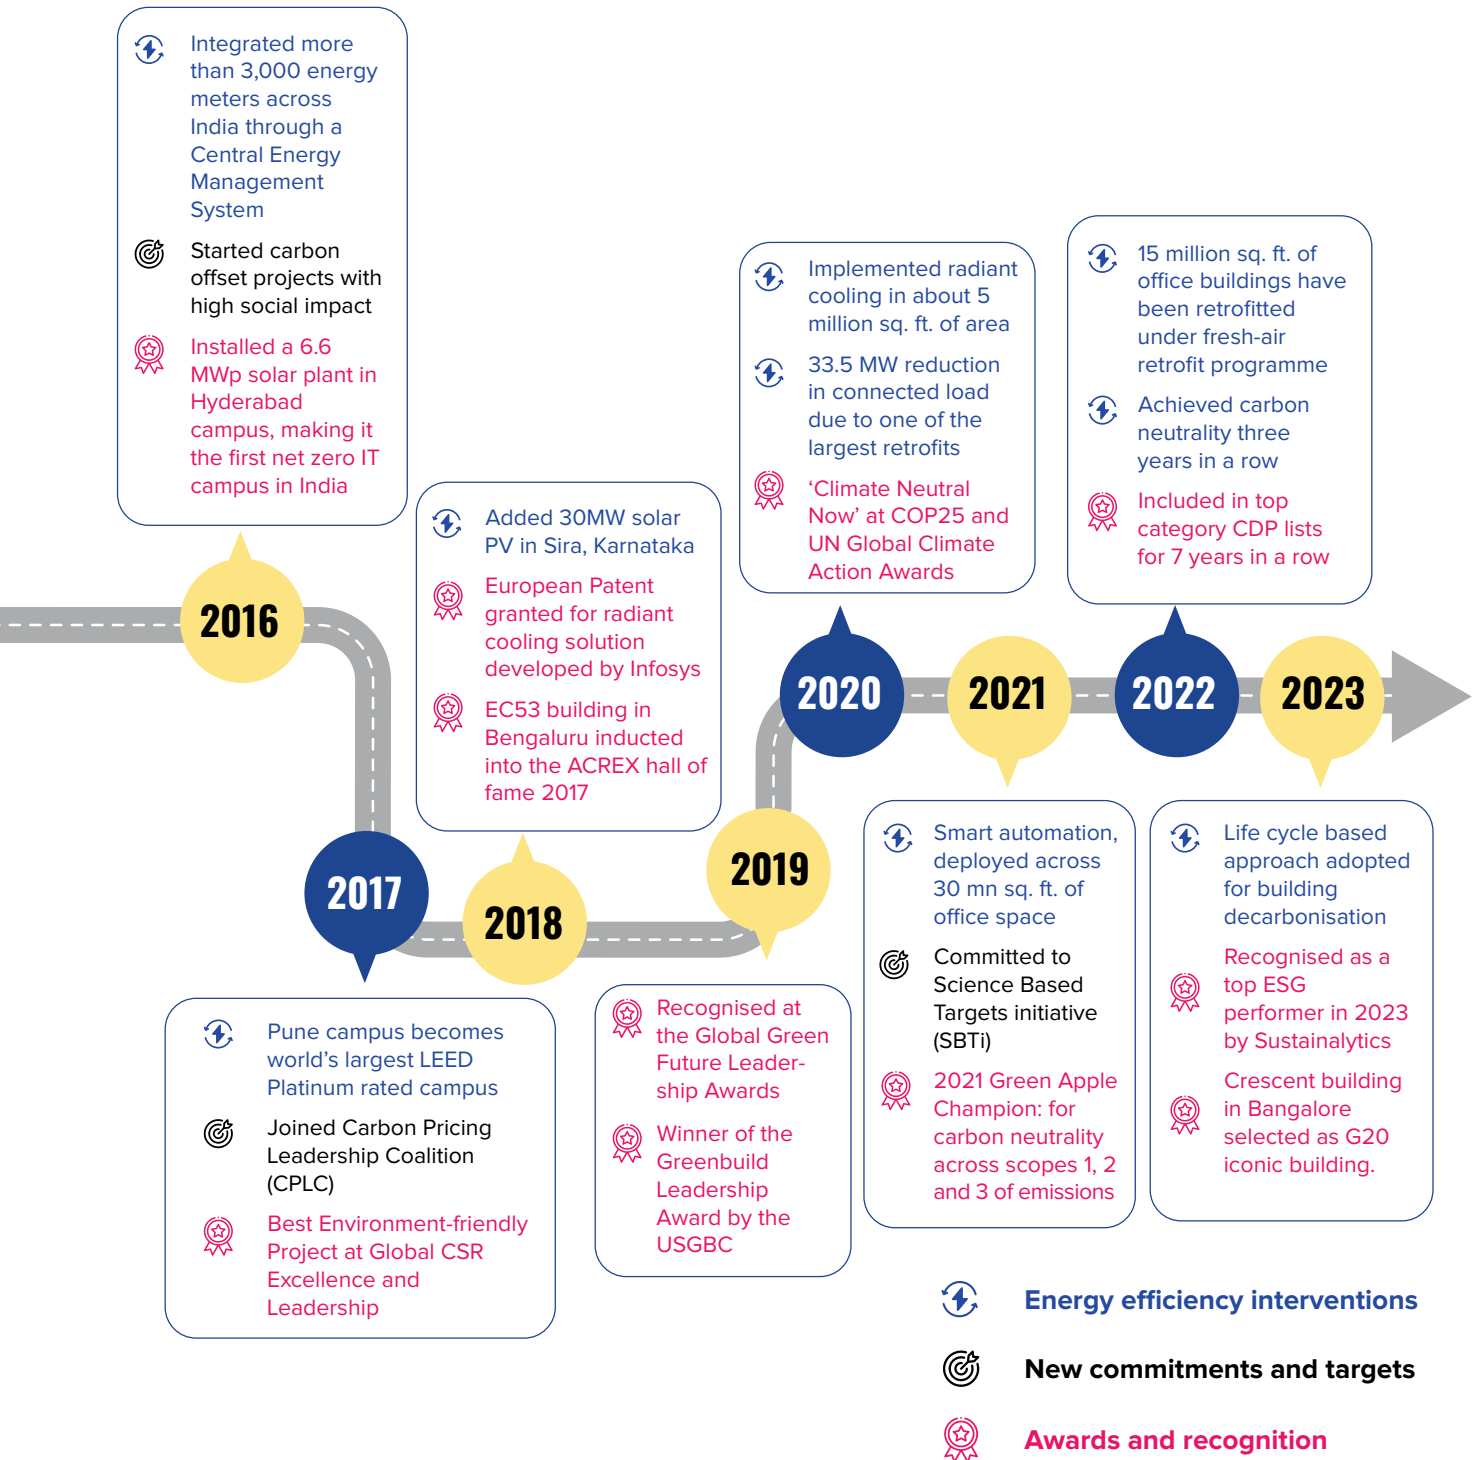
Integrated more than 3,000 energy meters across India through a Central Energy Management System

Started carbon offset projects with high social impact

Installed a 6.6 MWp solar plant in Hyderabad campus, making it the first net zero IT campus in India

2016

Added 30MW solar PV in Sira, Karnataka

European Patent granted for radiant cooling solution developed by Infosys

EC53 building in Bengaluru inducted into the ACREX hall of fame 2017

Implemented radiant cooling in about 5 million sq. ft. of area

33.5 MW reduction in connected load due to one of the largest retrofits

'Climate Neutral Now' at COP25 and UN Global Climate Action Awards

15 million sq. ft. of office buildings have been retrofitted under fresh-air retrofit programme

Achieved carbon neutrality three years in a row

Included in top category CDP lists for 7 years in a row

2020

2021

2022

2023

2017

2018

2019

Smart automation, deployed across 30 mn sq. ft. of office space

Committed to Science Based Targets initiative (SBTi)

2021 Green Apple Champion: for carbon neutrality across scopes 1, 2 and 3 of emissions

Life cycle based approach adopted for building decarbonisation

Recognised as a top ESG performer in 2023 by Sustainalytics

Crescent building in Bangalore selected as G20 iconic building.

Pune campus becomes world's largest LEED Platinum rated campus

Joined Carbon Pricing Leadership Coalition (CPLC)

Best Environment-friendly Project at Global CSR Excellence and Leadership

Recognised at the Global Green Future Leadership Awards

Winner of the Greenbuild Leadership Award by the USGBC

Energy efficiency interventions

New commitments and targets

Awards and recognition